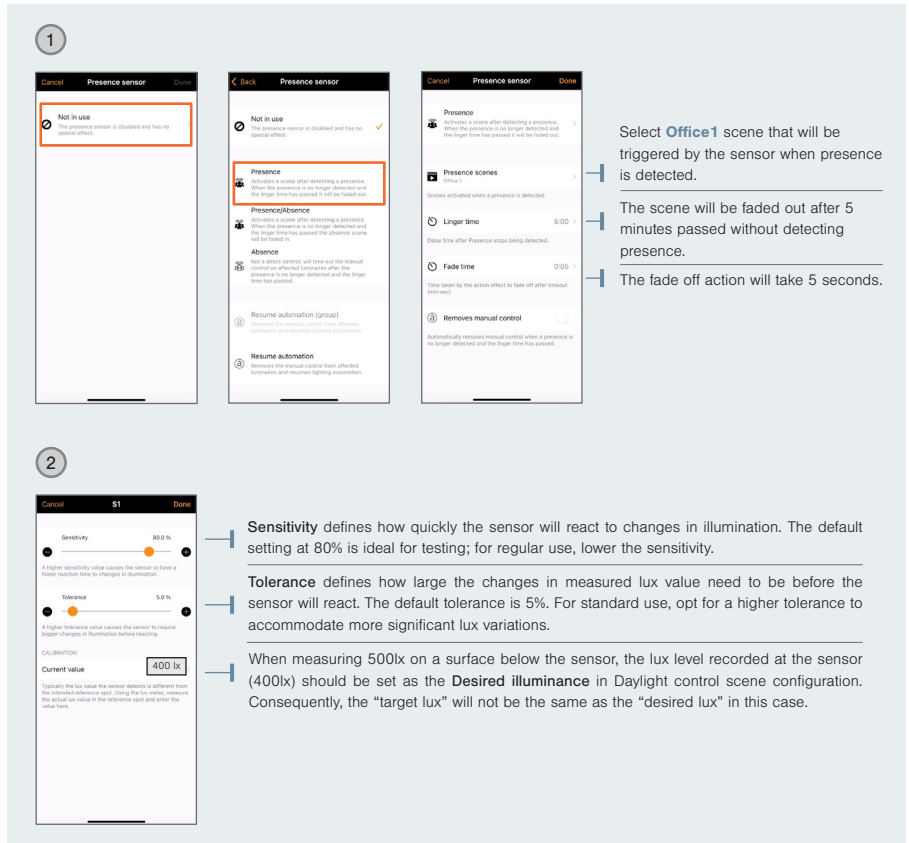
1

Cancel Presence sensor Done

Not in use
The presence sensor is disabled and has no special effect.

< Back Presence sensor

Not in use
The presence sensor is disabled and has no special effect.

Presence
Activates a scene after detecting a presence. When the presence is no longer detected and the linger time has passed it will be faded out.

Presence/Absence
Activates a scene after detecting a presence. When the presence is no longer detected and the linger time has passed the absence scene will be faded in.

Absence
Not a direct control; will time out the manual control on affected luminaires after the presence is no longer detected and the linger time has passed.

Resume automation (group)
Removes the manual control from affected luminaires and resumes lighting automation.

Resume automation
Removes the manual control from affected luminaires and resumes lighting automation.

Cancel Presence sensor Done

Presence
Activates a scene after detecting a presence. When the presence is no longer detected and the linger time has passed it will be faded out.

Presence scenes
Office 1
Scenes activated when a presence is detected.

Linger time 5:00
Delay time after Presence stops being detected.

Fade time 0:05
Time taken by the action effect to fade off after timeout (mm:sec).

Removes manual control
Automatically removes manual control when a presence is no longer detected and the linger time has passed.

Select Office1 scene that will be triggered by the sensor when presence is detected.

The scene will be faded out after 5 minutes passed without detecting presence.

The fade off action will take 5 seconds.

2

Cancel S1 Done

Sensitivity 80.0 %
A higher sensitivity value causes the sensor to have a faster reaction time to changes in illumination.

Tolerance 5.0 %
A higher tolerance value causes the sensor to require bigger changes in illumination before reacting.

CALIBRATION
Current value 400 lx
Typically the lux value the sensor detects is different from the intended reference spot. Using the lux meter, measure the actual lux value in the reference spot and enter the value here.

Sensitivity defines how quickly the sensor will react to changes in illumination. The default setting at 80% is ideal for testing; for regular use, lower the sensitivity.

Tolerance defines how large the changes in measured lux value need to be before the sensor will react. The default tolerance is 5%. For standard use, opt for a higher tolerance to accommodate more significant lux variations.

When measuring 500lx on a surface below the sensor, the lux level recorded at the sensor (400lx) should be set as the Desired illuminance in Daylight control scene configuration. Consequently, the “target lux” will not be the same as the “desired lux” in this case.